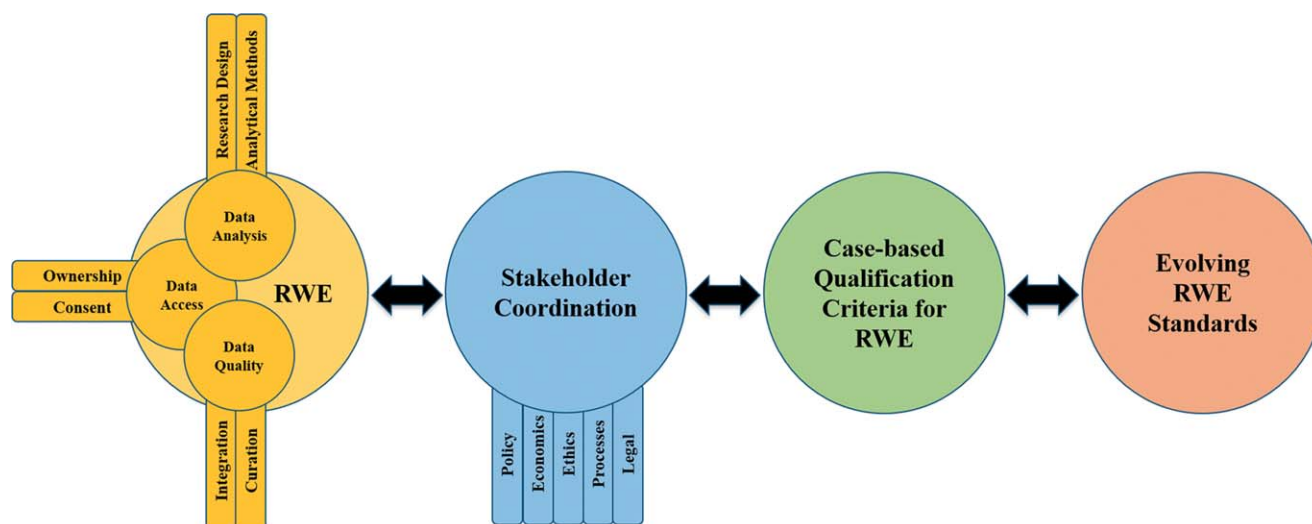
Research Design
Analytical Methods
Data Analysis
Ownership
Consent
Data Access
RWE
Data Quality
Integration
Curation

Stakeholder Coordination
Policy
Economics
Ethics
Processes
Legal

Case-based Qualification Criteria for RWE

Evolving RWE Standards